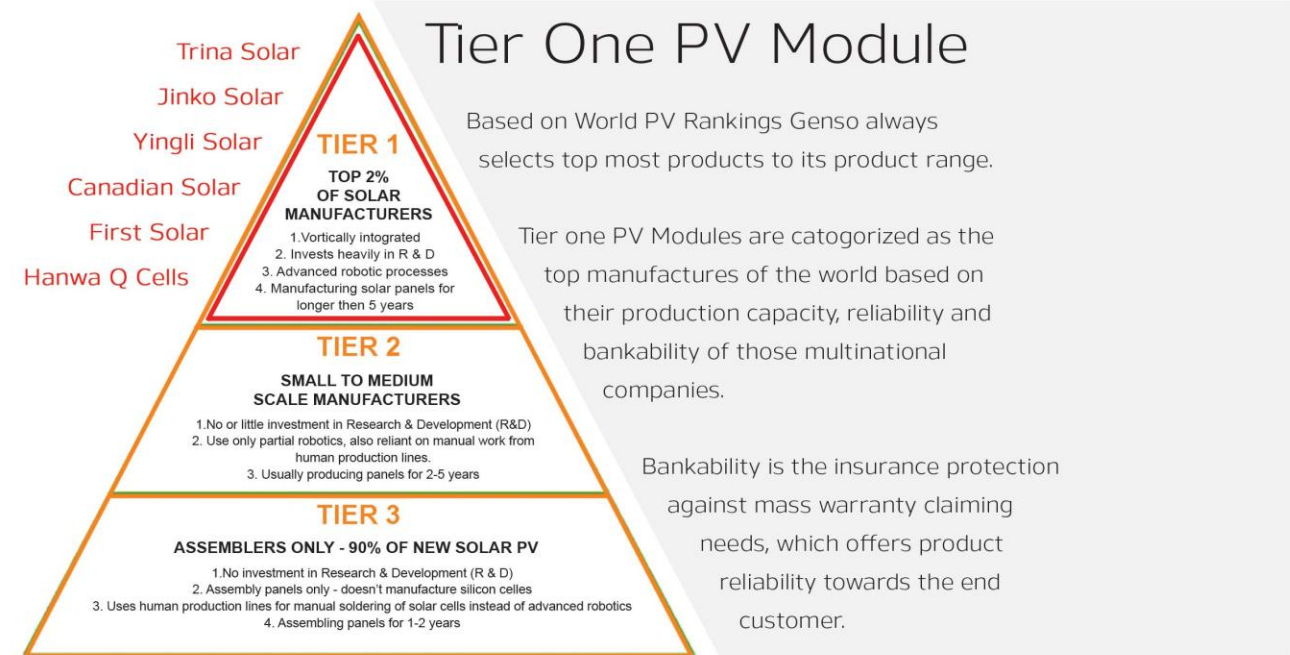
Trina Solar
Jinko Solar
Yingli Solar
Canadian Solar
First Solar
Hanwa Q Cells

TIER 1
TOP 2%
OF SOLAR
MANUFACTURERS
1.Vortically intograted
2. Invests heavily in R & D
3. Advanced robotic processes
4. Manufacturing solar panels for longer then 5 years

TIER 2
SMALL TO MEDIUM
SCALE MANUFACTURERS
1.No or little investment in Research & Development (R&D)
2. Use only partial robotics, also reliant on manual work from human production lines.
3. Usually producing panels for 2-5 years

TIER 3
ASSEMBLERS ONLY - 90% OF NEW SOLAR PV
1.No investment in Research & Development (R & D)
2. Assembly panels only - doesn't manufacture silicon celles
3. Uses human production lines for manual soldering of solar cells instead of advanced robotics
4. Assembling panels for 1-2 years

Tier One PV Module

Based on World PV Rankings Genso always selects top most products to its product range.

Tier one PV Modules are catogorized as the top manufactures of the world based on their production capacity, reliability and bankability of those multinational companies.

Bankability is the insurance protection against mass warranty claiming needs, which offers product reliability towards the end customer.